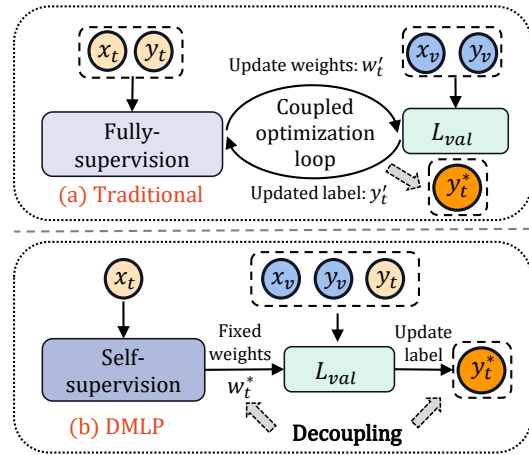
$x_t$ $y_t$

Update weights: $w_t'$

$x_v$ $y_v$

Fully-supervision

Coupled optimization loop

$L_{val}$

(a) Traditional

Updated label: $y_t'$

$y_t^*$

$x_t$

$x_v$ $y_v$ $y_t$

Self-supervision

Fixed weights

$w_t^*$

$L_{val}$

Update label

$y_t^*$

(b) DMLP

Decoupling